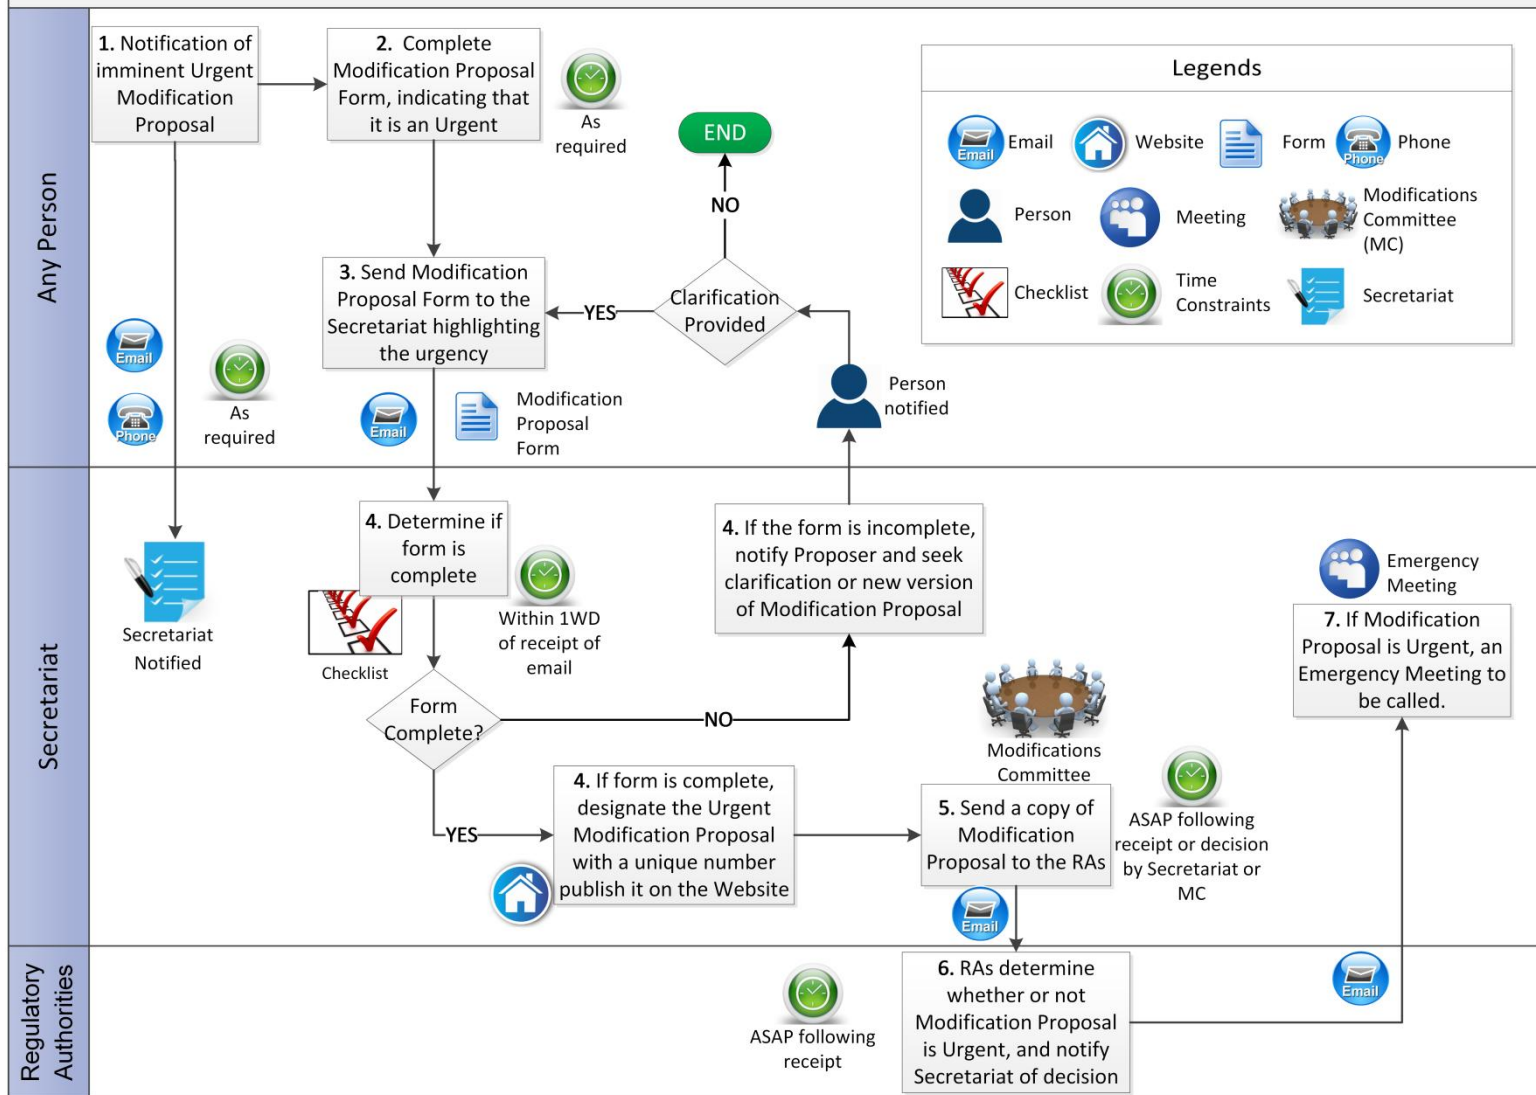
Any Person

1. Notification of imminent Urgent Modification Proposal

2. Complete Modification Proposal Form, indicating that it is an Urgent

As required

END

NO

Legends

Email Email Website Form Phone Phone

Person Meeting Modifications Committee (MC)

Checklist Time Constraints Secretariat

3. Send Modification Proposal Form to the Secretariat highlighting the urgency

YES

Clarification Provided

Email

Phone

As required

Email

Modification Proposal Form

Person notified

Secretariat

Secretariat Notified

4. Determine if form is complete

Checklist

Within 1WD of receipt of email

4. If the form is incomplete, notify Proposer and seek clarification or new version of Modification Proposal

Emergency Meeting

7. If Modification Proposal is Urgent, an Emergency Meeting to be called.

Form Complete?

NO

Modifications Committee

4. If form is complete, designate the Urgent Modification Proposal with a unique number publish it on the Website

YES

5. Send a copy of Modification Proposal to the RAs

ASAP following receipt or decision by Secretariat or MC

Email

Regulatory Authorities

ASAP following receipt

6. RAs determine whether or not Modification Proposal is Urgent, and notify Secretariat of decision

Email